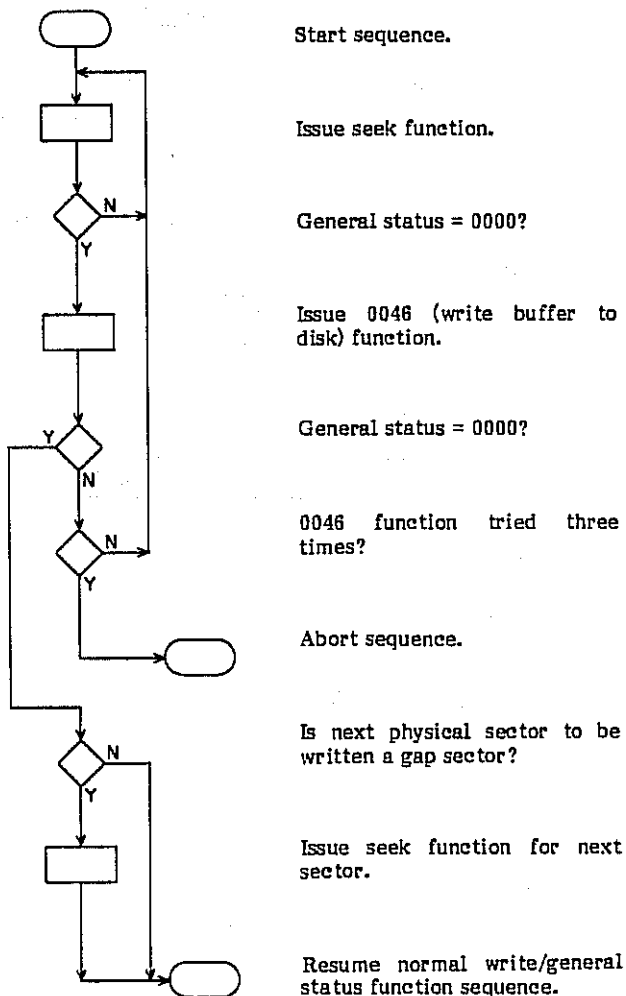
N

Y

Y

N

N

Y

N

Y

Start sequence.

Issue seek function.

General status = 0000?

Issue 0046 (write buffer to disk) function.

General status = 0000?

0046 function tried three times?

Abort sequence.

Is next physical sector to be written a gap sector?

Issue seek function for next sector.

Resume normal write/general status function sequence.